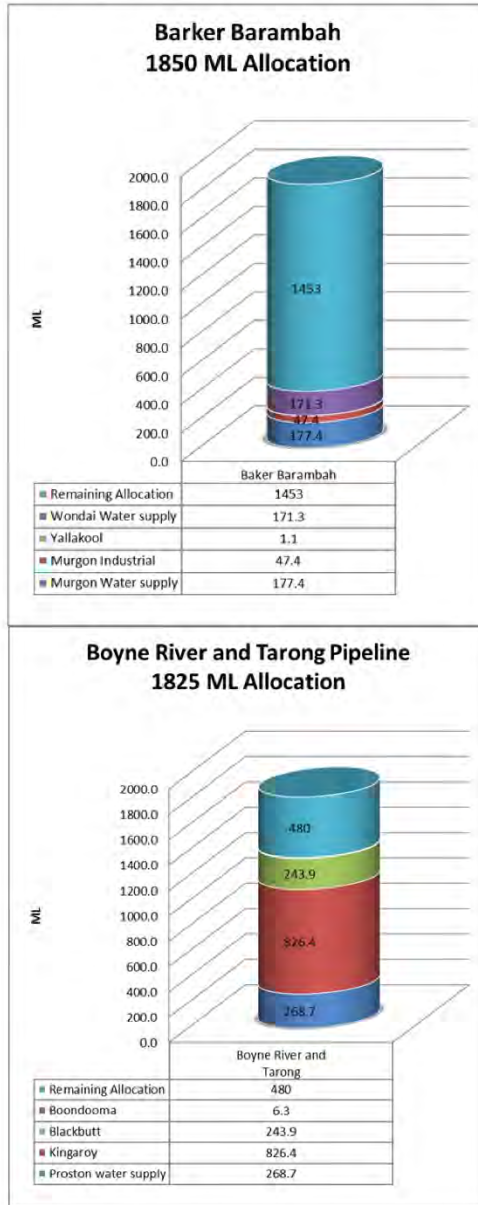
Barker Barambah
1850 ML Allocation

ML

2000.0
1800.0
1600.0
1400.0
1200.0
1000.0
800.0
600.0
400.0
200.0
0.0

1453
171.3
47.4
177.4

| | Baker Barambah |
|---|---|
| Remaining Allocation | 1453 |
| Wondai Water supply | 171.3 |
| Yallakool | 1.1 |
| Murgon Industrial | 47.4 |
| Murgon Water supply | 177.4 |

Boyne River and Tarong Pipeline
1825 ML Allocation

ML

2000.0
1800.0
1600.0
1400.0
1200.0
1000.0
800.0
600.0
400.0
200.0
0.0

480
243.9
826.4
268.7

| | Boyne River and Tarong |
|---|---|
| Remaining Allocation | 480 |
| Boondooma | 6.3 |
| Blackbutt | 243.9 |
| Kingaroy | 826.4 |
| Proston water supply | 268.7 |